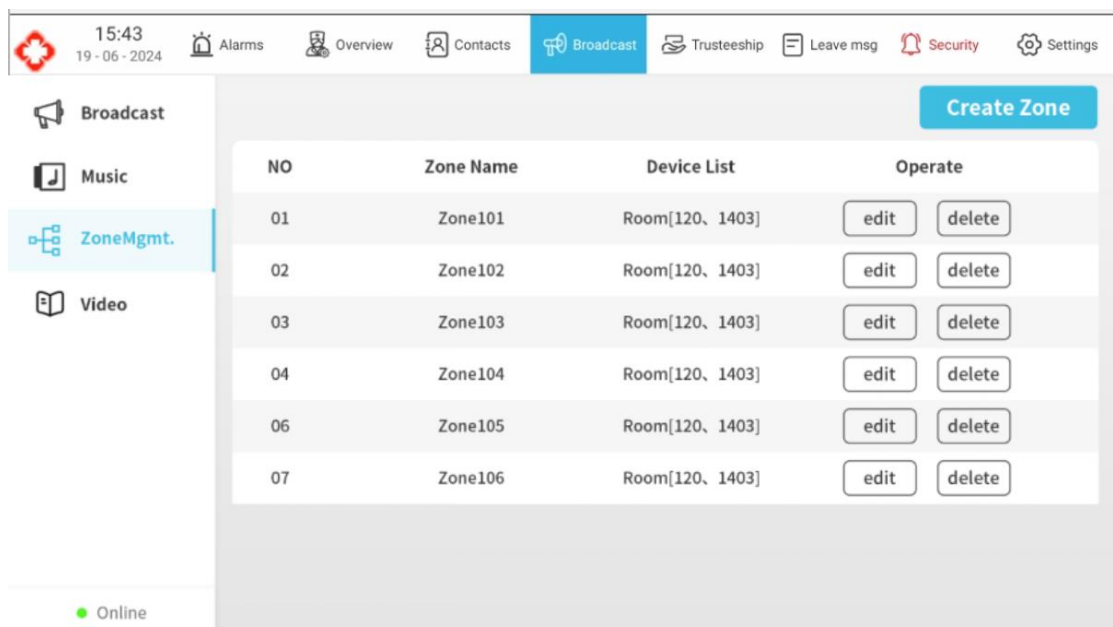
15:43
19 - 06 - 2024

Alarms Overview Contacts Broadcast Trusteeship Leave msg Security Settings

Broadcast
Music
ZoneMgmt.
Video

Online

Create Zone

| NO | Zone Name | Device List | Operate |
|---|---|---|---|
| 01 | Zone101 | Room[120、1403] | edit delete |
| 02 | Zone102 | Room[120、1403] | edit delete |
| 03 | Zone103 | Room[120、1403] | edit delete |
| 04 | Zone104 | Room[120、1403] | edit delete |
| 06 | Zone105 | Room[120、1403] | edit delete |
| 07 | Zone106 | Room[120、1403] | edit delete |